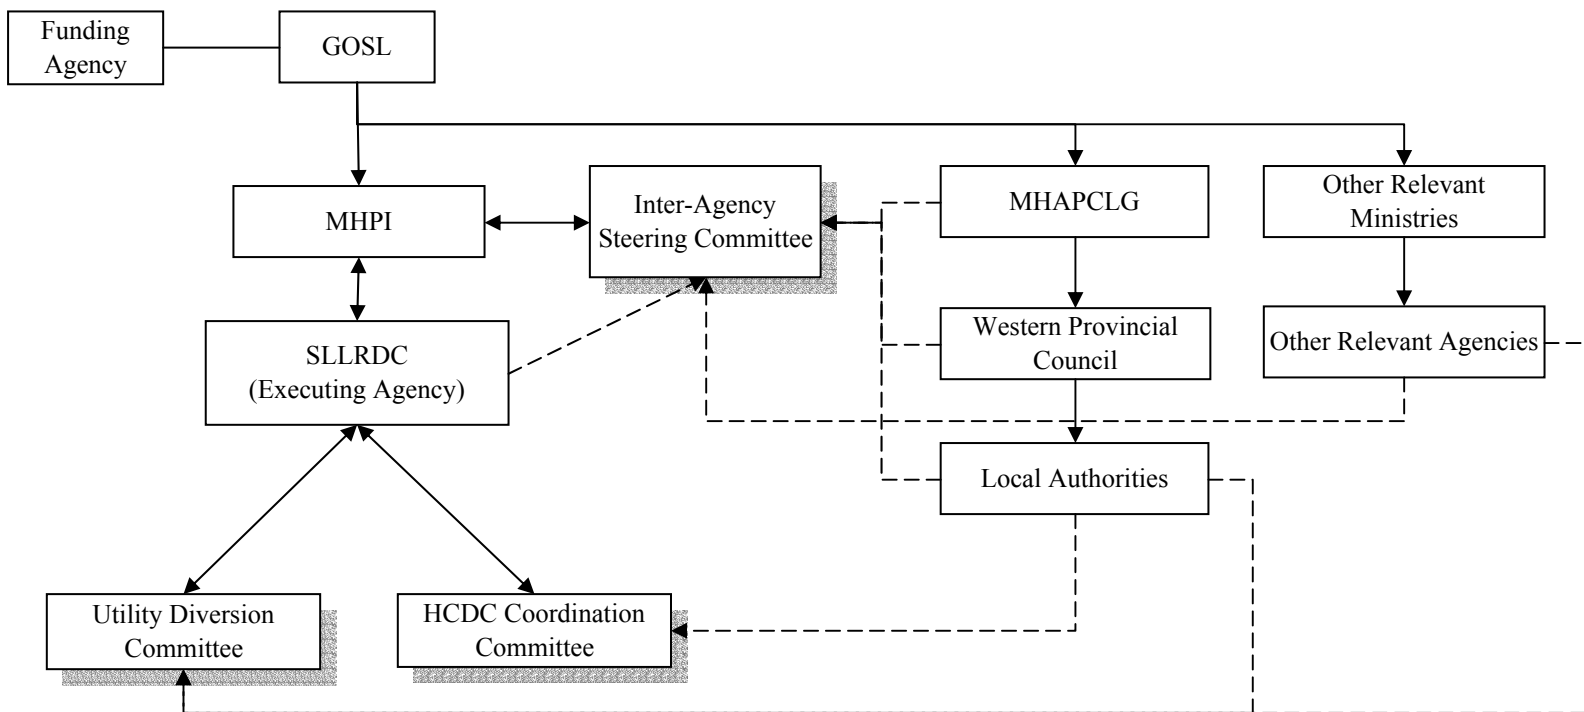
Funding Agency

GOSL

MHPI

Inter-Agency Steering Committee

MHAPCLG

Other Relevant Ministries

SLLRDC (Executing Agency)

Western Provincial Council

Other Relevant Agencies

Local Authorities

Utility Diversion Committee

HCDC Coordination Committee